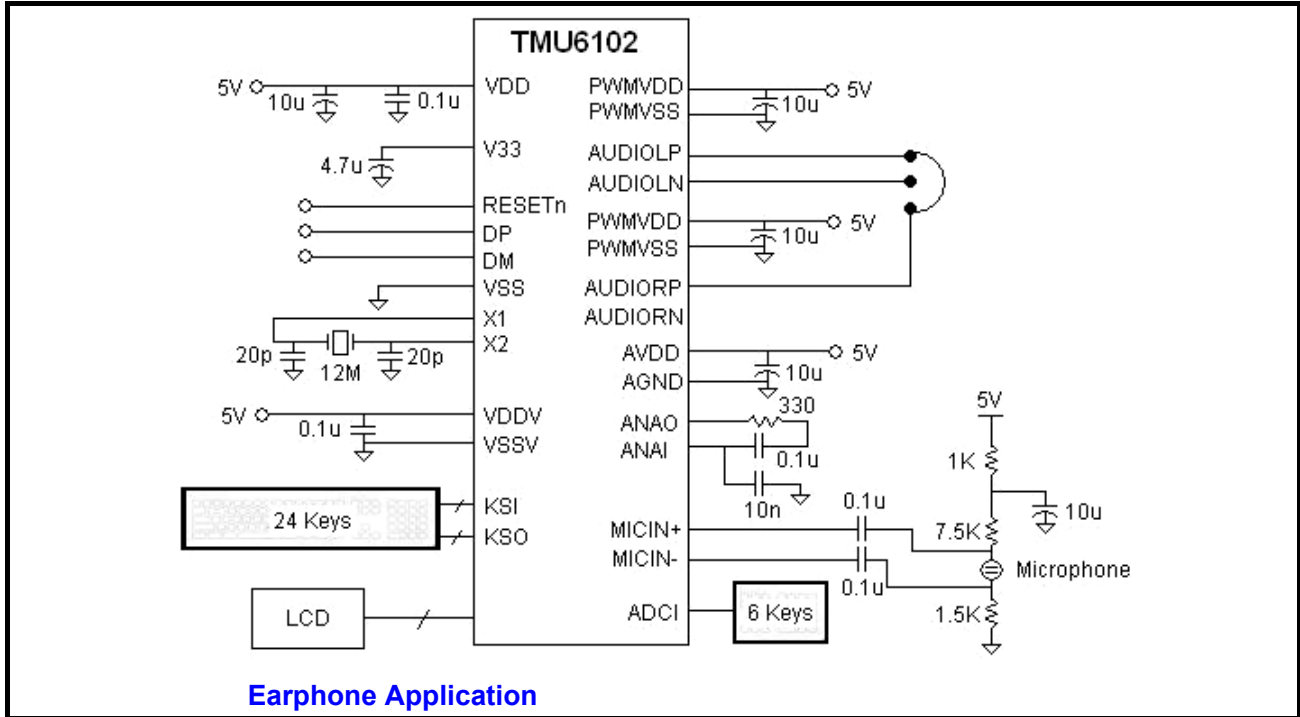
TMU6102

5V
10u
0.1u
VDD
V33
4.7u
RESETn
DP
DM
VSS
X1
X2
20p
12M
20p
5V
0.1u
VDDV
VSSV
24 Keys
KSI
KSO
LCD

PWMVDD
PWMVSS
10u
5V
AUDIOLP
AUDIOLN
PWMVDD
PWMVSS
10u
5V
AUDIORP
AUDIORN
AVDD
AGND
5V
10u
ANAO
ANAI
330
0.1u
10n
MICIN+
MICIN-
0.1u
0.1u
ADCI
6 Keys

5V
1K
10u
7.5K
Microphone
1.5K

Earphone Application